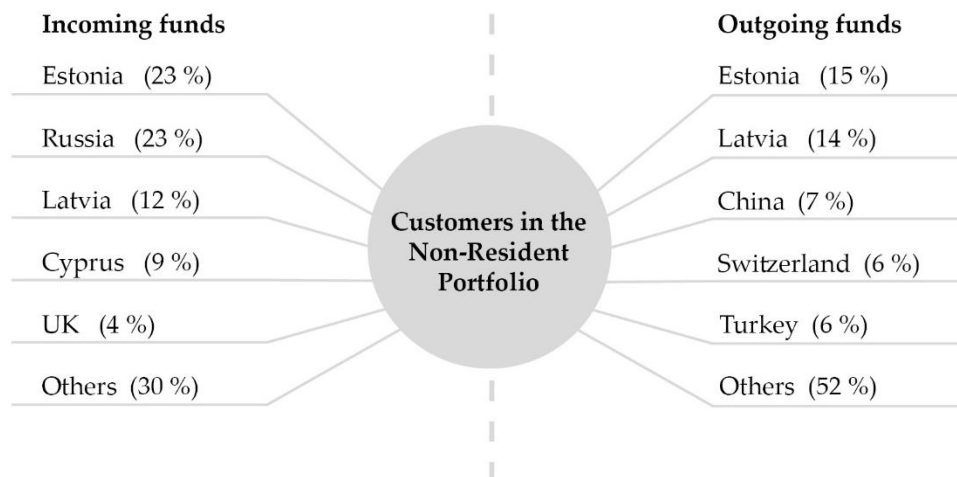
Incoming funds

Estonia (23 %)

Russia (23 %)

Latvia (12 %)

Cyprus (9 %)

UK (4 %)

Others (30 %)

Customers in the Non-Resident Portfolio

Outgoing funds

Estonia (15 %)

Latvia (14 %)

China (7 %)

Switzerland (6 %)

Turkey (6 %)

Others (52 %)